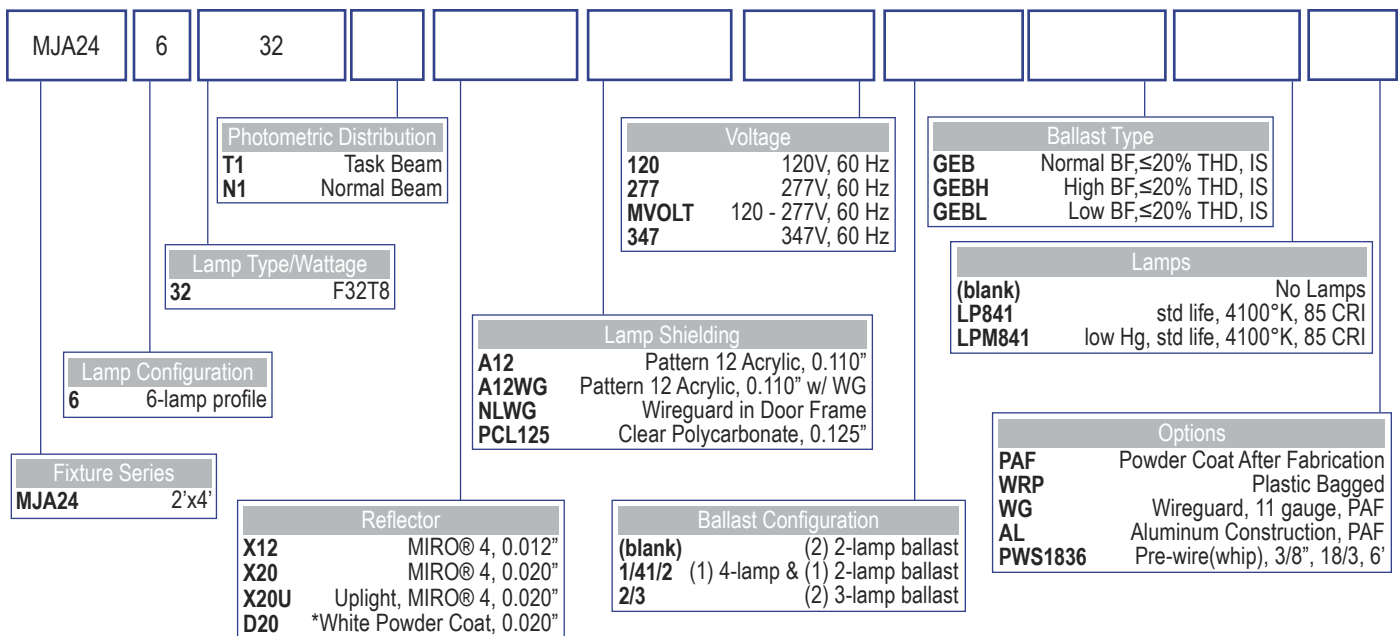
MJA24 | 6 | 32

Photometric Distribution
**T1** Task Beam
**N1** Normal Beam

Lamp Type/Wattage
**32** F32T8

Lamp Configuration
**6** 6-lamp profile

Fixture Series
**MJA24** 2'x4'

Reflector
**X12** MIRO® 4, 0.012"
**X20** MIRO® 4, 0.020"
**X20U** Uplight, MIRO® 4, 0.020"
**D20** *White Powder Coat, 0.020"

Lamp Shielding
**A12** Pattern 12 Acrylic, 0.110"
**A12WG** Pattern 12 Acrylic, 0.110" w/ WG
**NLWG** Wireguard in Door Frame
**PCL125** Clear Polycarbonate, 0.125"

Voltage
**120** 120V, 60 Hz
**277** 277V, 60 Hz
**MVOLT** 120 - 277V, 60 Hz
**347** 347V, 60 Hz

Ballast Configuration
**(blank)** (2) 2-lamp ballast
**1/41/2** (1) 4-lamp & (1) 2-lamp ballast
**2/3** (2) 3-lamp ballast

Ballast Type
**GEB** Normal BF,≤20% THD, IS
**GEBH** High BF,≤20% THD, IS
**GEBL** Low BF,≤20% THD, IS

Lamps
**(blank)** No Lamps
**LP841** std life, 4100°K, 85 CRI
**LPM841** low Hg, std life, 4100°K, 85 CRI

Options
**PAF** Powder Coat After Fabrication
**WRP** Plastic Bagged
**WG** Wireguard, 11 gauge, PAF
**AL** Aluminum Construction, PAF
**PWS1836** Pre-wire(whip), 3/8", 18/3, 6'